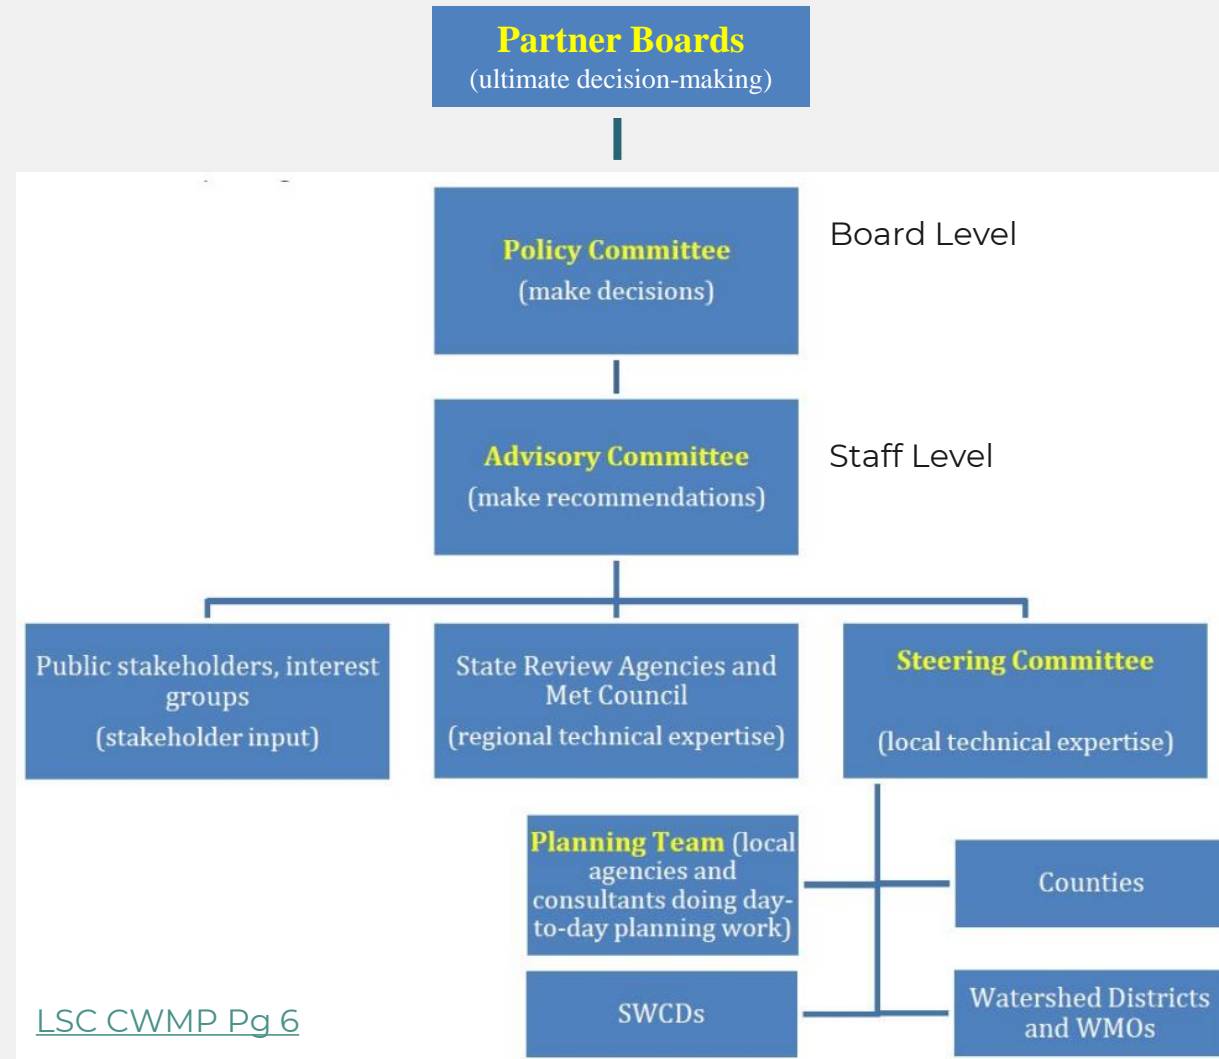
Partner Boards
(ultimate decision-making)

Policy Committee
(make decisions)

Board Level

Advisory Committee
(make recommendations)

Staff Level

Public stakeholders, interest groups
(stakeholder input)

State Review Agencies and Met Council
(regional technical expertise)

Steering Committee
(local technical expertise)

Planning Team (local agencies and consultants doing day-to-day planning work)

Counties

SWCDs

Watershed Districts and WMOs

LSC CWMP Pg 6